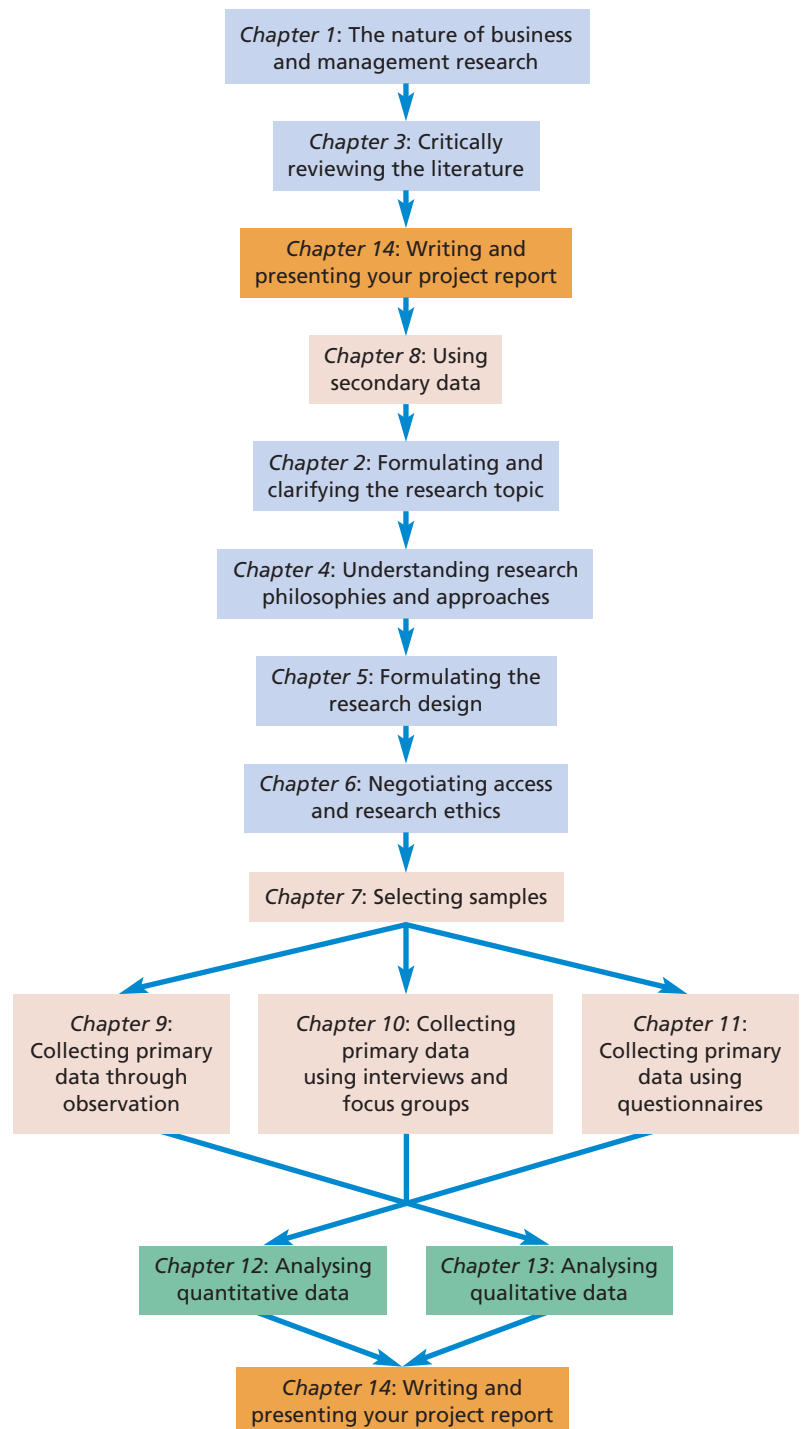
*Chapter 1*: The nature of business and management research

*Chapter 3*: Critically reviewing the literature

*Chapter 14*: Writing and presenting your project report

*Chapter 8*: Using secondary data

*Chapter 2*: Formulating and clarifying the research topic

*Chapter 4*: Understanding research philosophies and approaches

*Chapter 5*: Formulating the research design

*Chapter 6*: Negotiating access and research ethics

*Chapter 7*: Selecting samples

*Chapter 9*: Collecting primary data through observation

*Chapter 10*: Collecting primary data using interviews and focus groups

*Chapter 11*: Collecting primary data using questionnaires

*Chapter 12*: Analysing quantitative data

*Chapter 13*: Analysing qualitative data

*Chapter 14*: Writing and presenting your project report